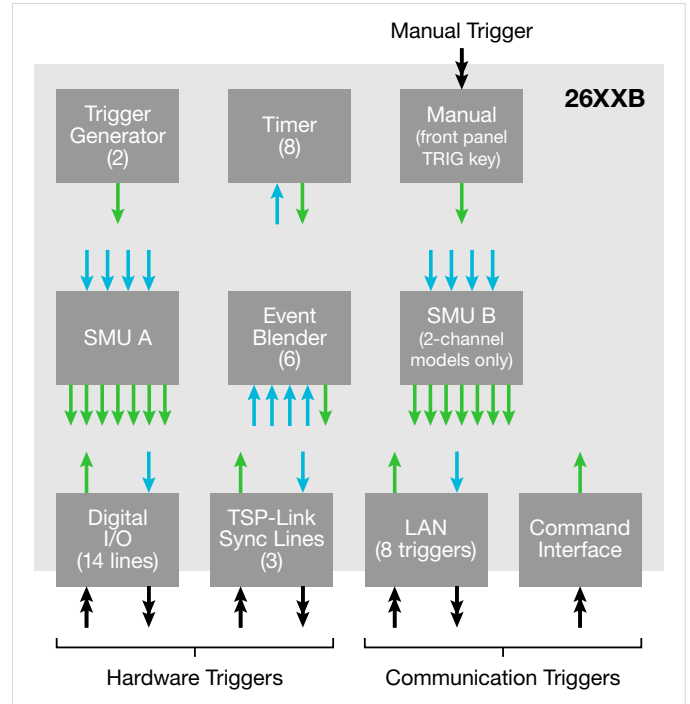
Manual Trigger

26XXB

Trigger Generator (2)

Timer (8)

Manual (front panel TRIG key)

SMU A

Event Blender (6)

SMU B (2-channel models only)

Digital I/O (14 lines)

TSP-Link Sync Lines (3)

LAN (8 triggers)

Command Interface

Hardware Triggers

Communication Triggers